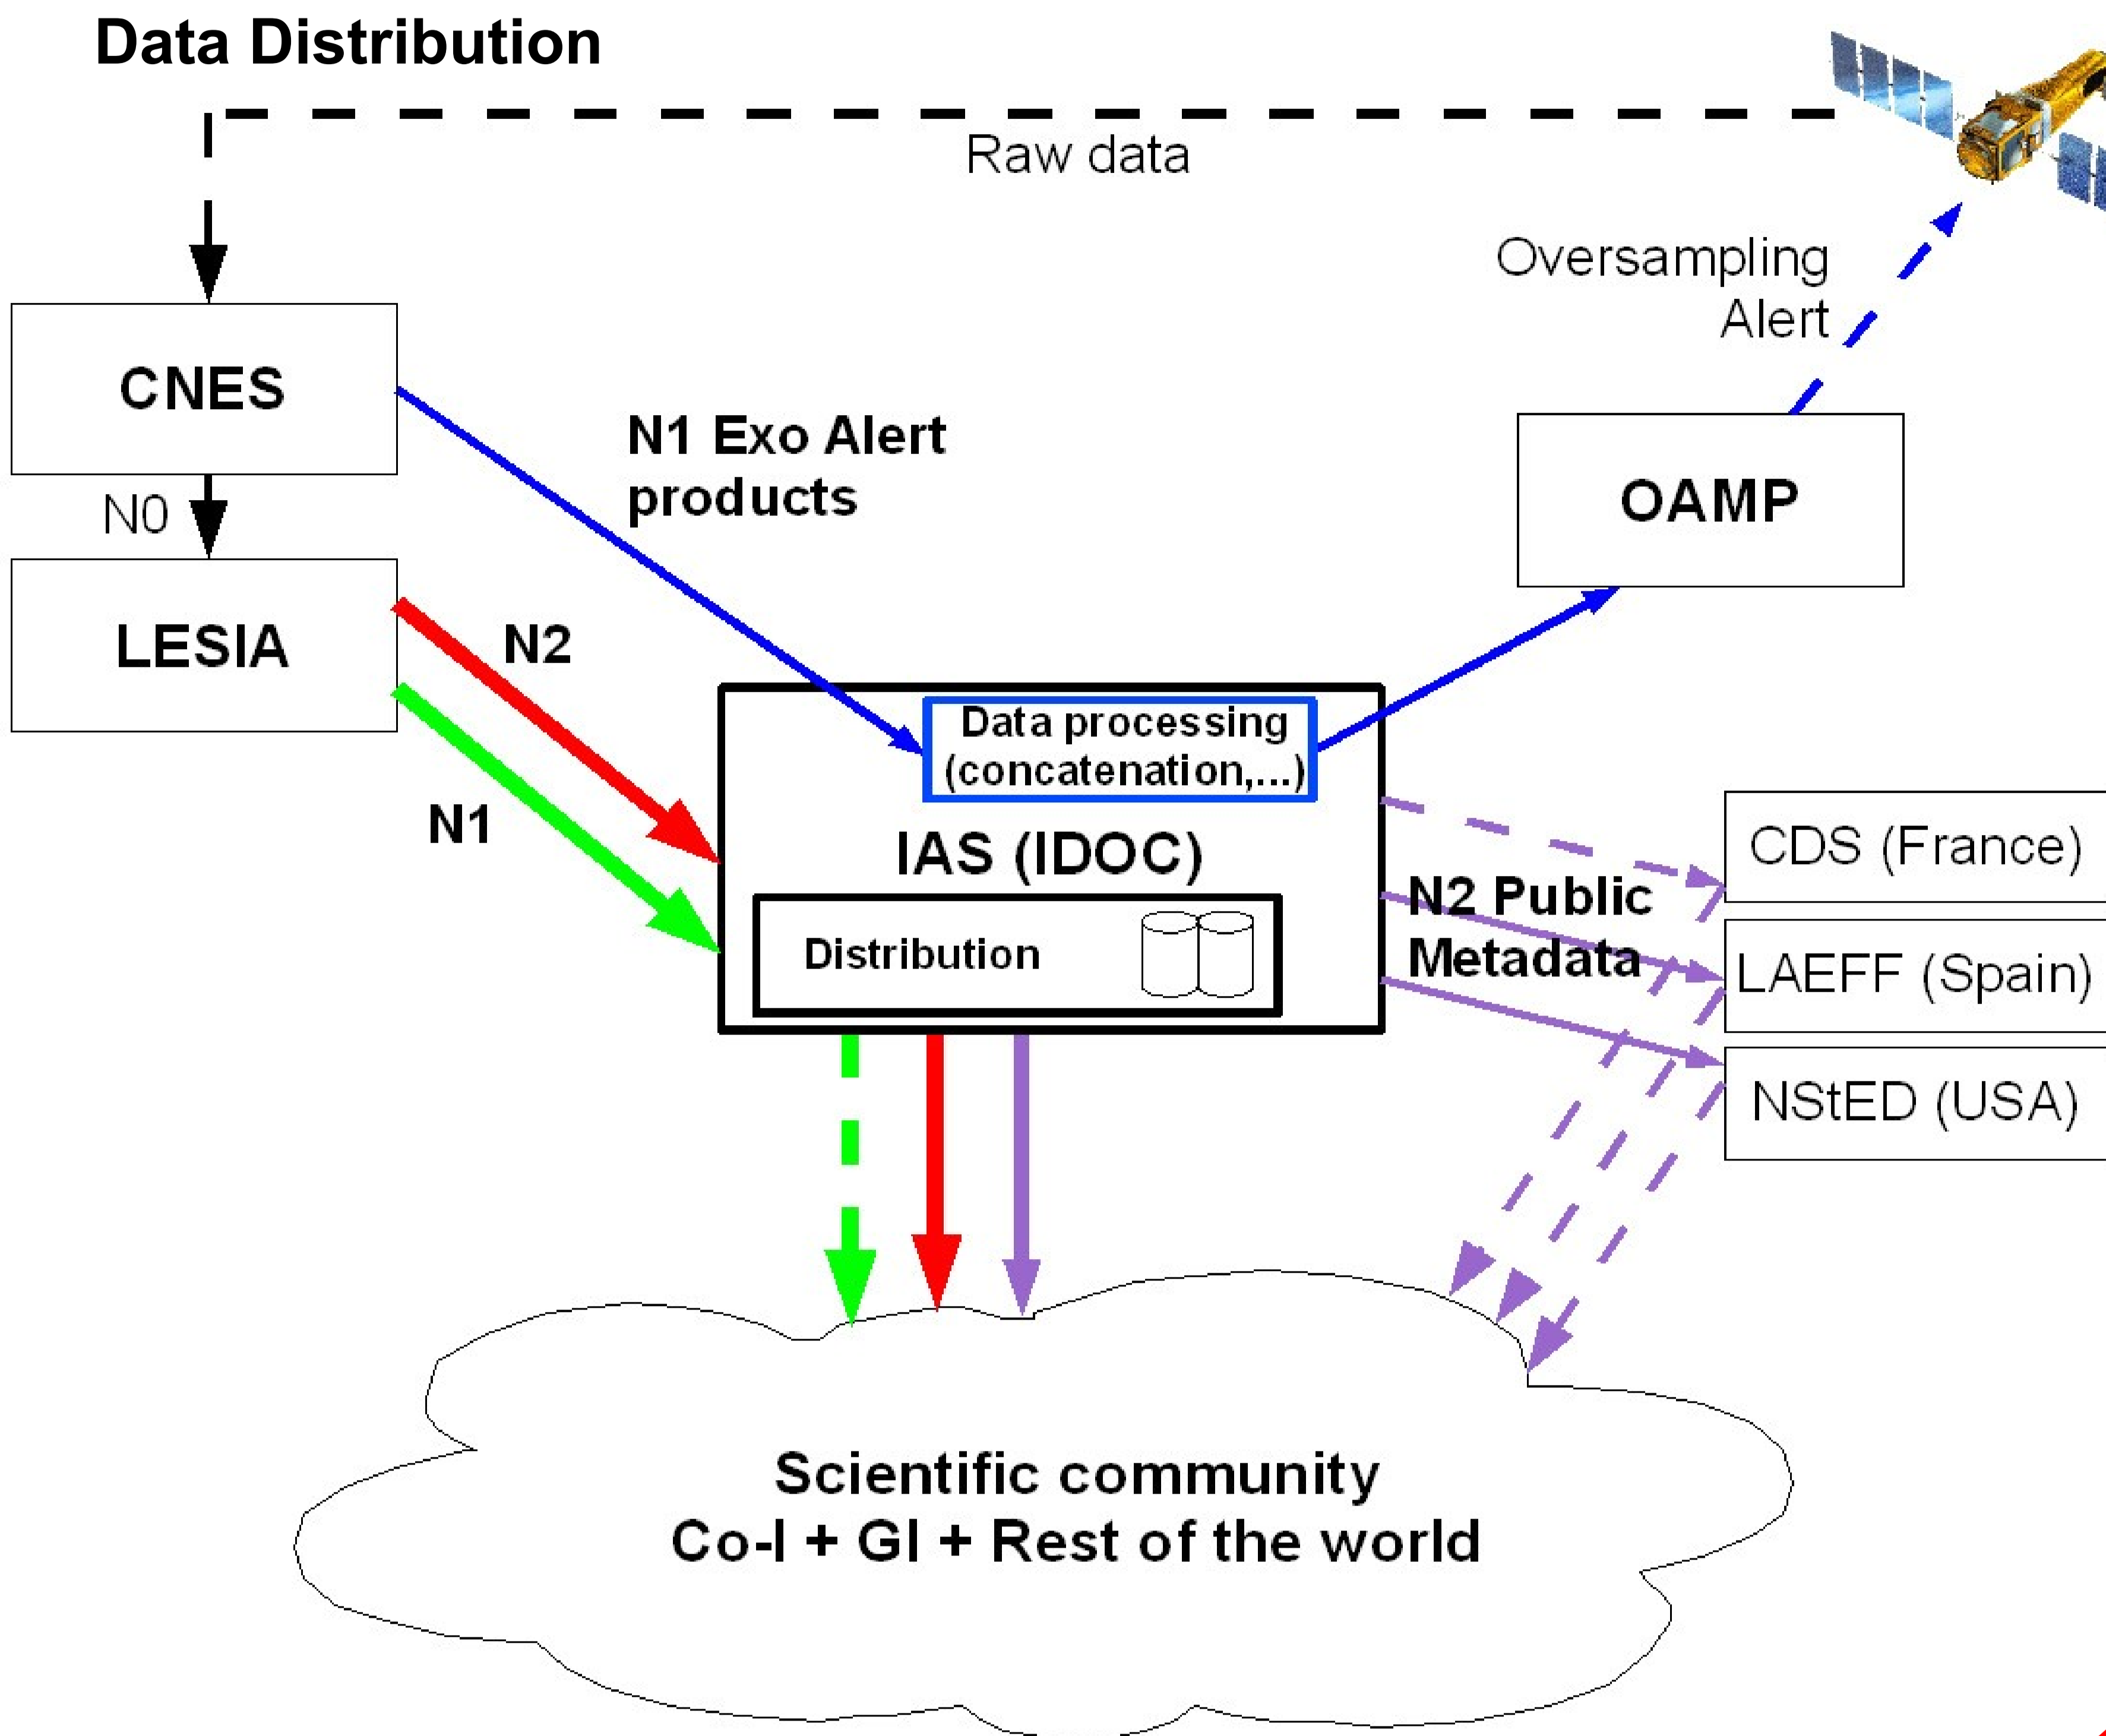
Data Distribution

Raw data

Oversampling Alert

CNES

N1 Exo Alert products

OAMP

N0

LESIA

N2

N1

Data processing (concatenation,...)

IAS (IDOC)

Distribution

CDS (France)

N2 Public Metadata

LAEFF (Spain)

NStED (USA)

Scientific community
Co-I + GI + Rest of the world